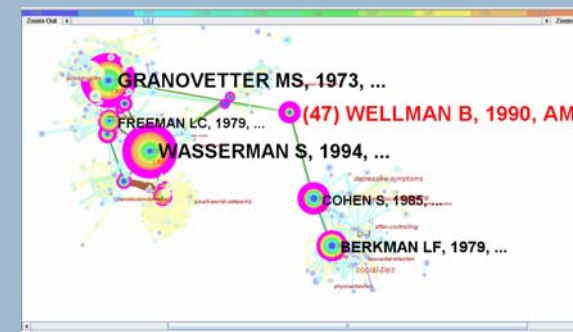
Zoom Out

GRANOVETTER MS, 1973, ...

(47) WELLMAN B, 1990, AM

FREEMAN LC, 1979, ...

WASSERMAN S, 1994, ...

depressive-symptoms

COHEN S, 1985, ...

small-world-networks

after-controlling

BERKMAN LF, 1979, ...

socializes

physical-function